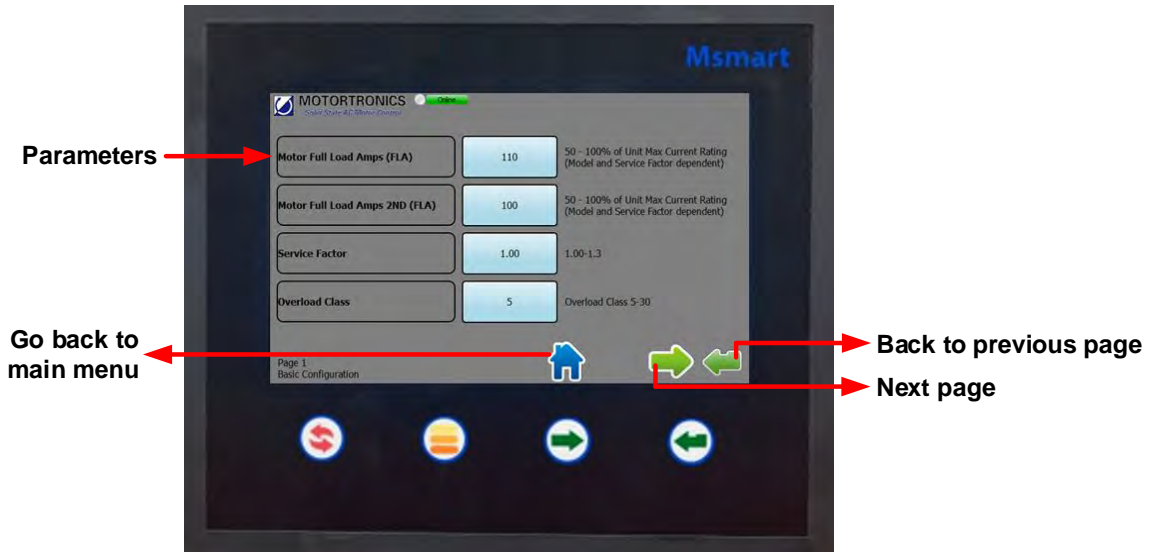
Msmart

MOTORTRONICS Online
Solid State AC Motor Control

Parameters

Motor Full Load Amps (FLA) | 110 | 50 - 100% of Unit Max Current Rating (Model and Service Factor dependent)

Motor Full Load Amps 2ND (FLA) | 100 | 50 - 100% of Unit Max Current Rating (Model and Service Factor dependent)

Service Factor | 1.00 | 1.00-1.3

Overload Class | 5 | Overload Class 5-30

Go back to main menu

Page 1
Basic Configuration

Back to previous page

Next page